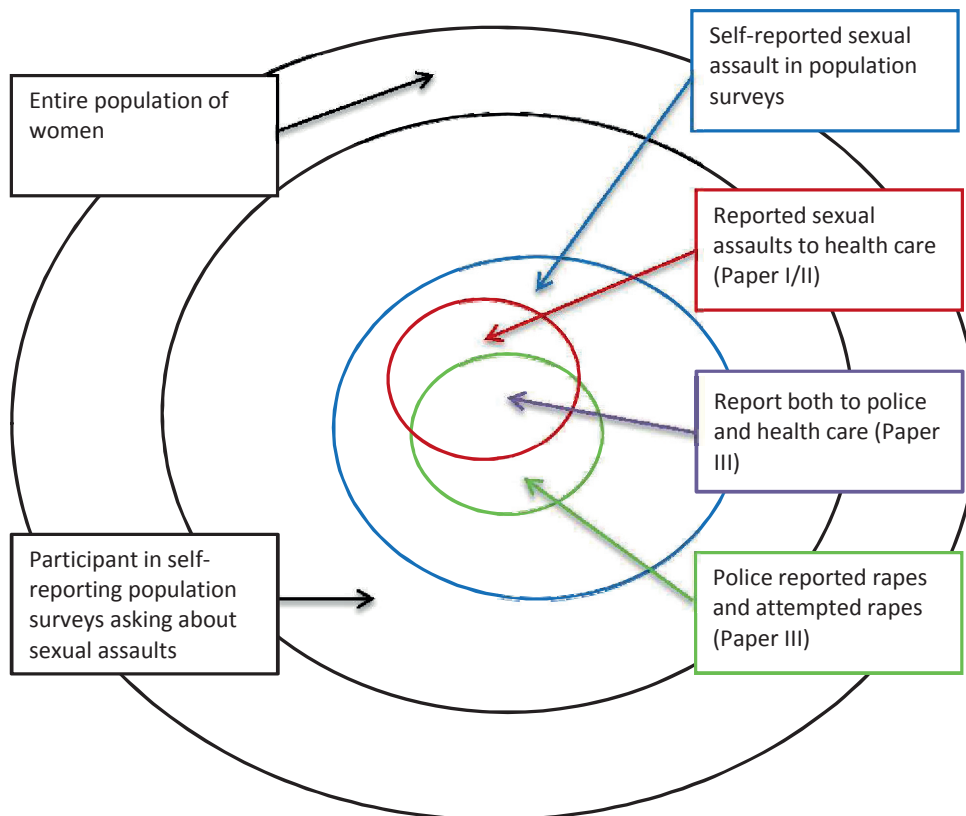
Entire population of women

Self-reported sexual assault in population surveys

Reported sexual assaults to health care (Paper I/II)

Report both to police and health care (Paper III)

Participant in self-reporting population surveys asking about sexual assaults

Police reported rapes and attempted rapes (Paper III)